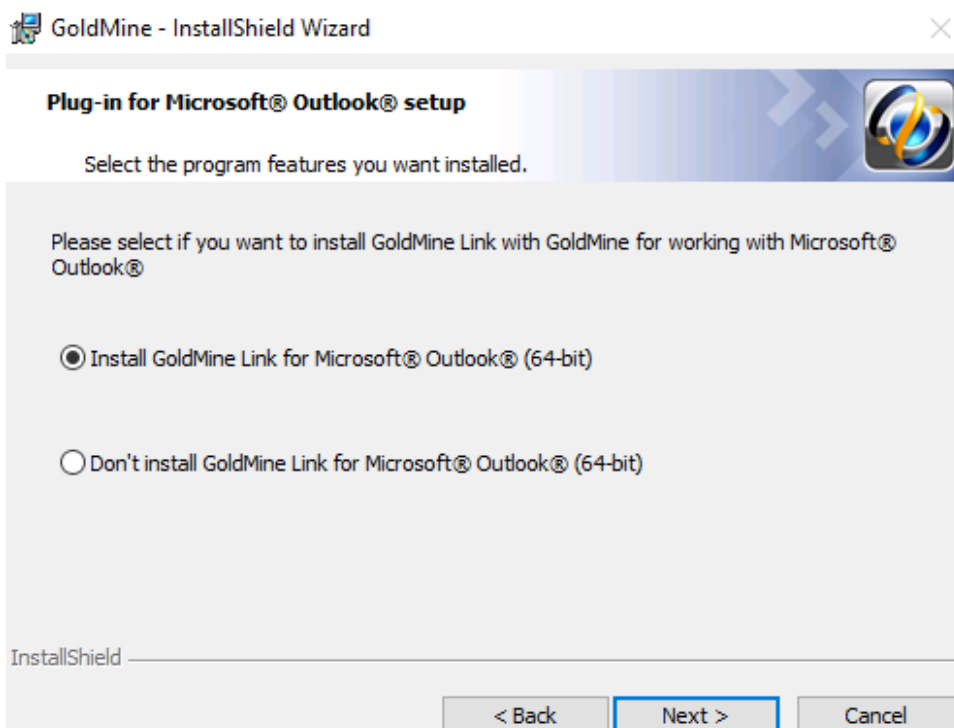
GoldMine - InstallShield Wizard

Plug-in for Microsoft® Outlook® setup

Select the program features you want installed.

Please select if you want to install GoldMine Link with GoldMine for working with Microsoft® Outlook®

Install GoldMine Link for Microsoft® Outlook® (64-bit)

Don't install GoldMine Link for Microsoft® Outlook® (64-bit)

InstallShield

< Back

Next >

Cancel